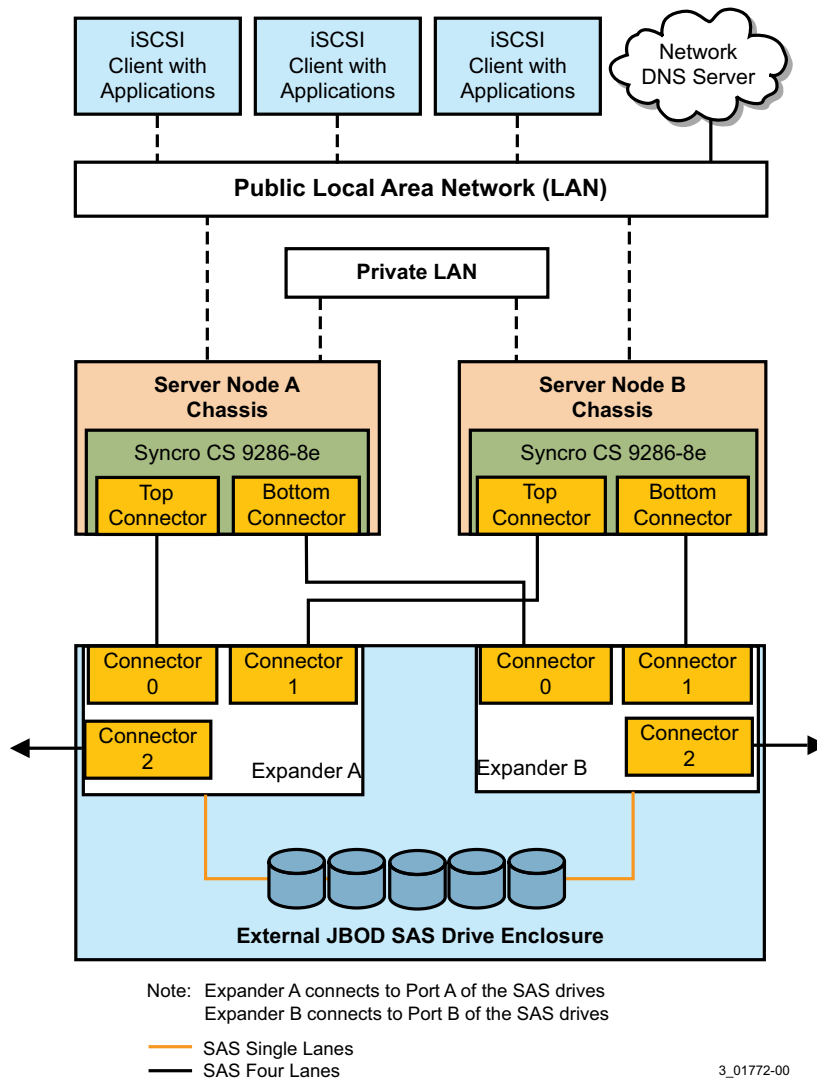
iSCSI Client with Applications

iSCSI Client with Applications

iSCSI Client with Applications

Network DNS Server

Public Local Area Network (LAN)

Private LAN

Server Node A Chassis

Syncro CS 9286-8e

Top Connector

Bottom Connector

Server Node B Chassis

Syncro CS 9286-8e

Top Connector

Bottom Connector

Connector 0

Connector 1

Connector 2

Expander A

Connector 0

Connector 1

Expander B

Connector 2

External JBOD SAS Drive Enclosure

Note: Expander A connects to Port A of the SAS drives
Expander B connects to Port B of the SAS drives

SAS Single Lanes
SAS Four Lanes

3_01772-00